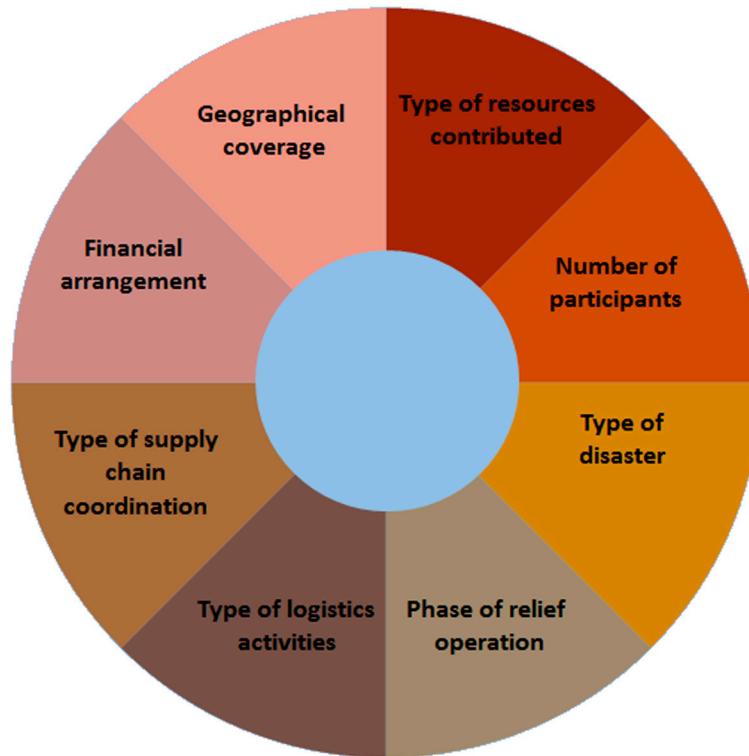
Geographical coverage

Type of resources contributed

Number of participants

Type of disaster

Phase of relief operation

Type of logistics activities

Type of supply chain coordination

Financial arrangement